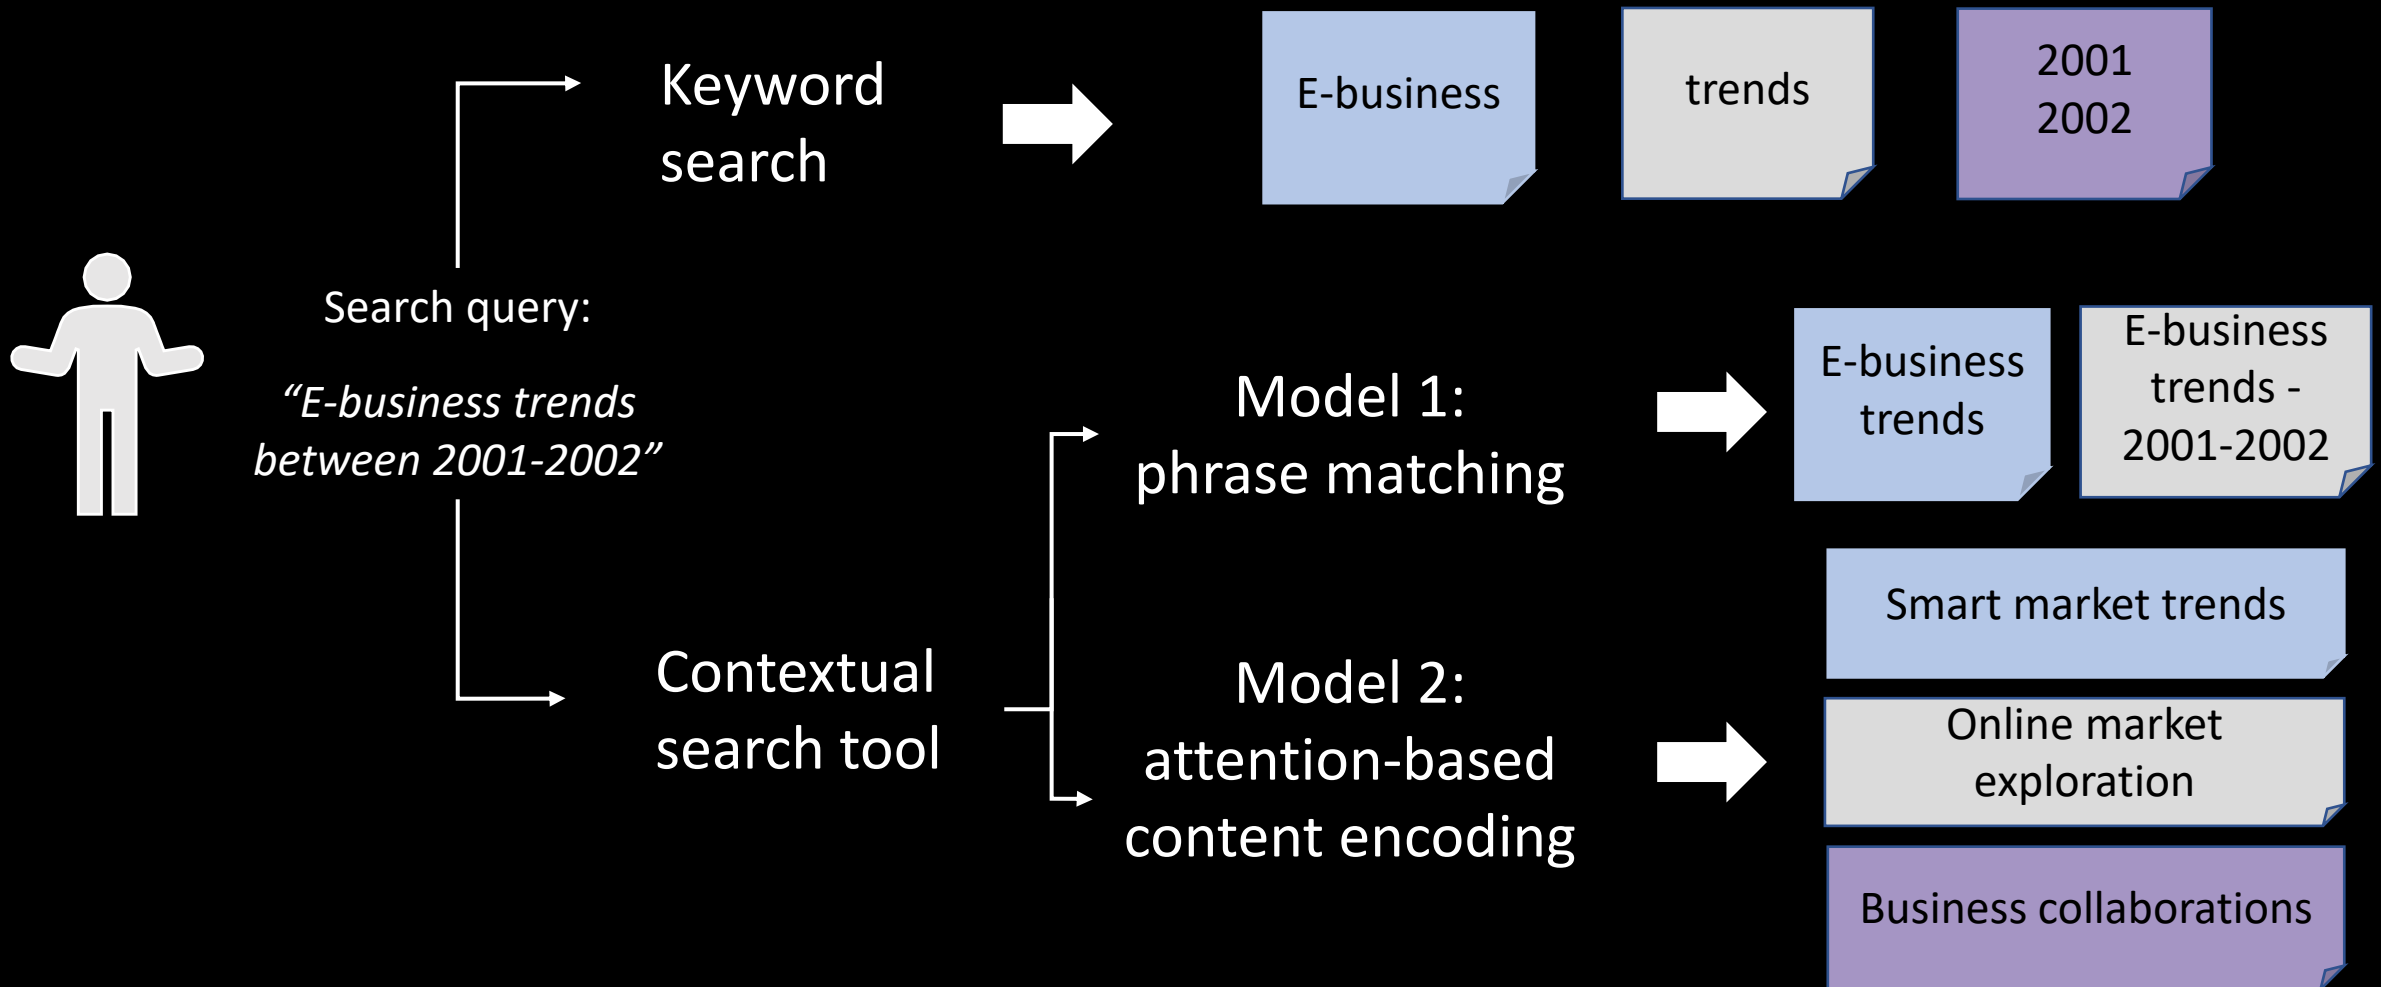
Keyword search

E-business

trends

2001
2002

Search query:

*“E-business trends between 2001-2002”*

Model 1: phrase matching

E-business trends

E-business trends - 2001-2002

Contextual search tool

Model 2: attention-based content encoding

Smart market trends

Online market exploration

Business collaborations